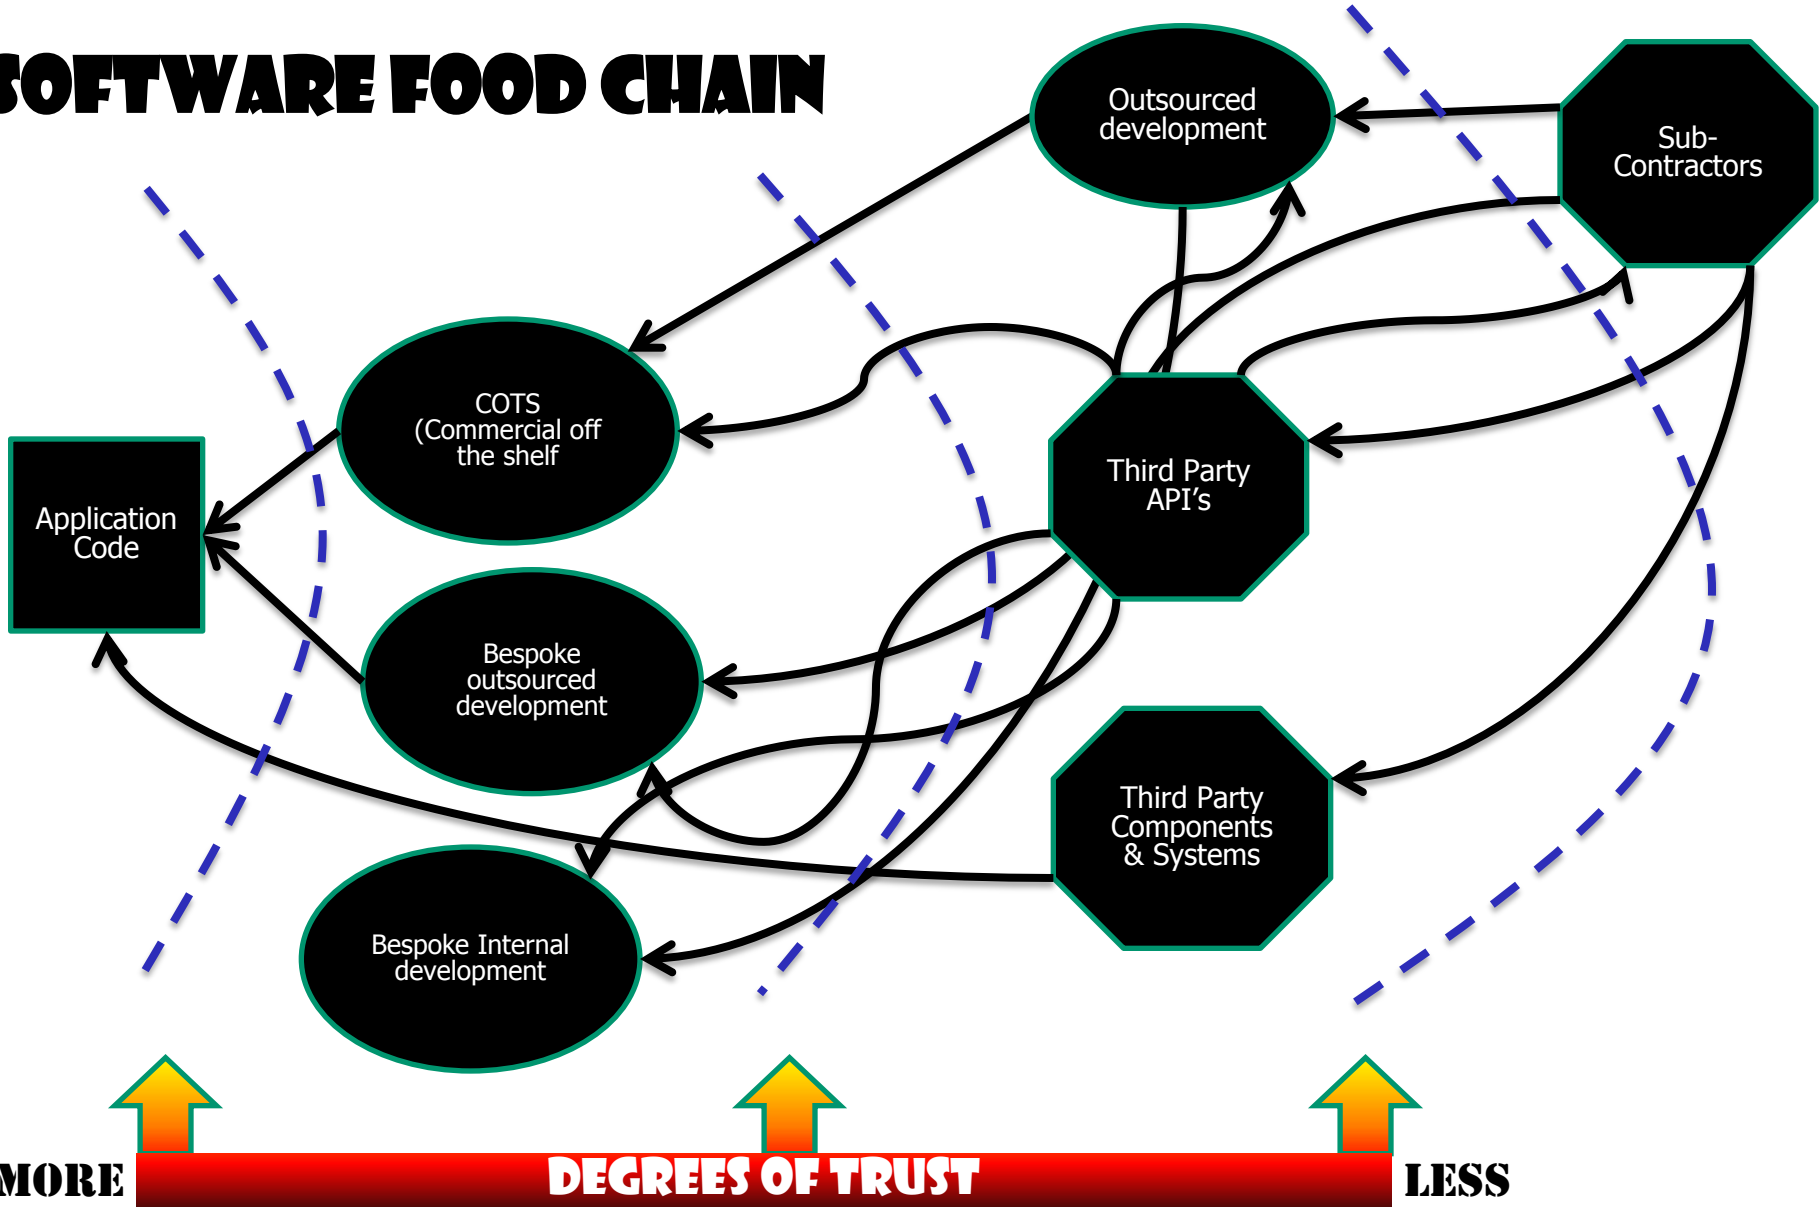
SOFTWARE FOOD CHAIN

Outsourced development

Sub-Contractors

COTS (Commercial off the shelf

Application Code

Third Party API's

Bespoke outsourced development

Third Party Components & Systems

Bespoke Internal development

MORE

DEGREES OF TRUST

LESS